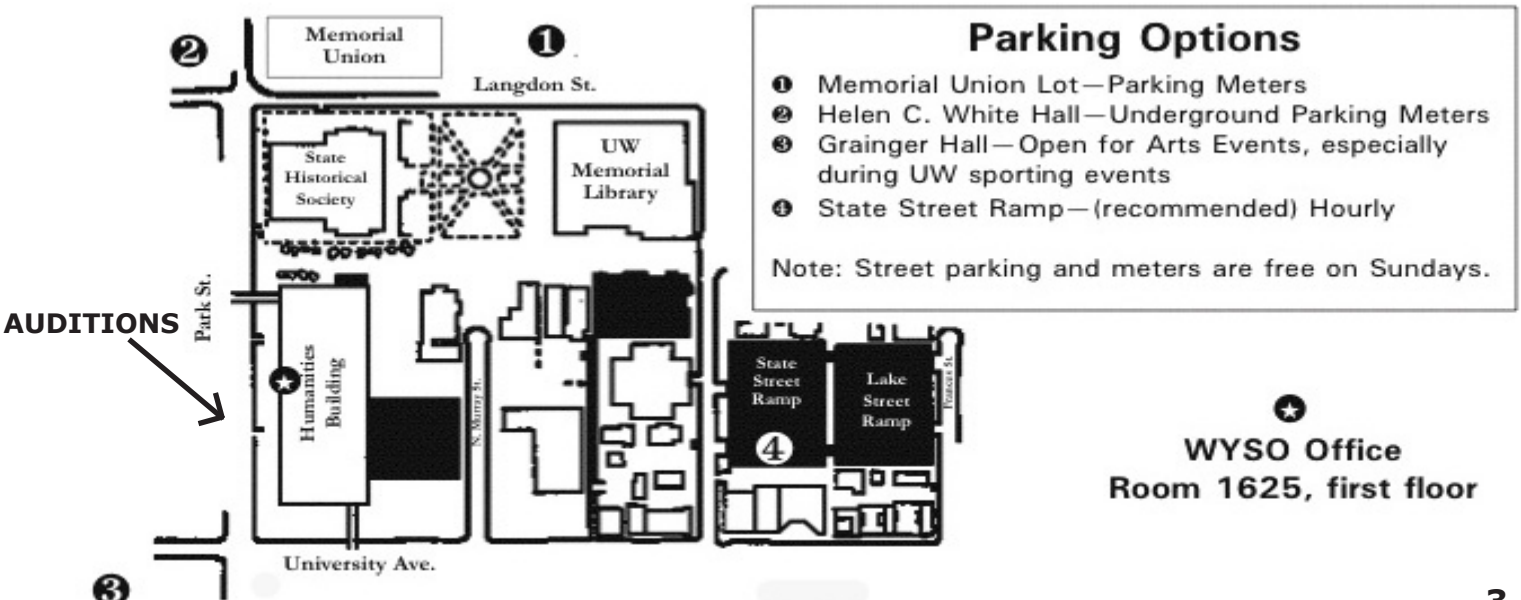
❷ Memorial Union ❶

Langdon St.

State Historical Society

UW Memorial Library

Park St.

AUDITIONS

Humanities Building

N. Murray St.

State Street Ramp

④

Lake Street Ramp

Frances St.

University Ave.

❸

Parking Options

❶ Memorial Union Lot—Parking Meters
❷ Helen C. White Hall—Underground Parking Meters
❸ Grainger Hall—Open for Arts Events, especially during UW sporting events
❹ State Street Ramp—(recommended) Hourly

Note: Street parking and meters are free on Sundays.

WYSO Office
Room 1625, first floor

3